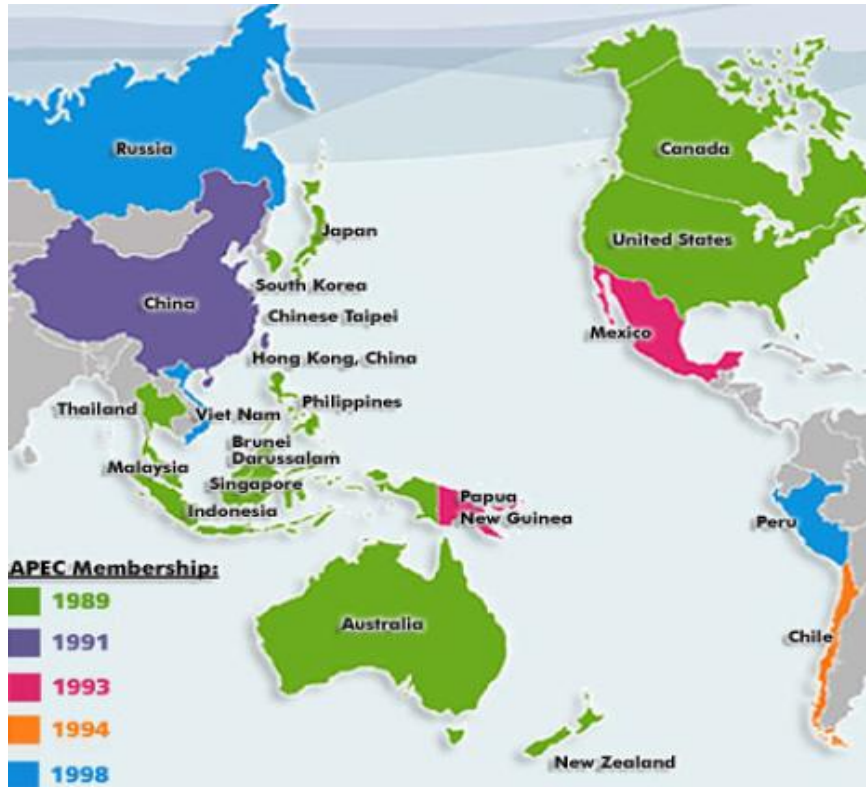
Russia
Canada
Japan
United States
South Korea
China
Chinese Taipei
Mexico
Hong Kong, China
Philippines
Thailand
Viet Nam
Brunei Darussalam
Malaysia
Singapore
Indonesia
Papua New Guinea
Peru
APEC Membership:
1989
1991
1993
1994
1998
Australia
Chile
New Zealand